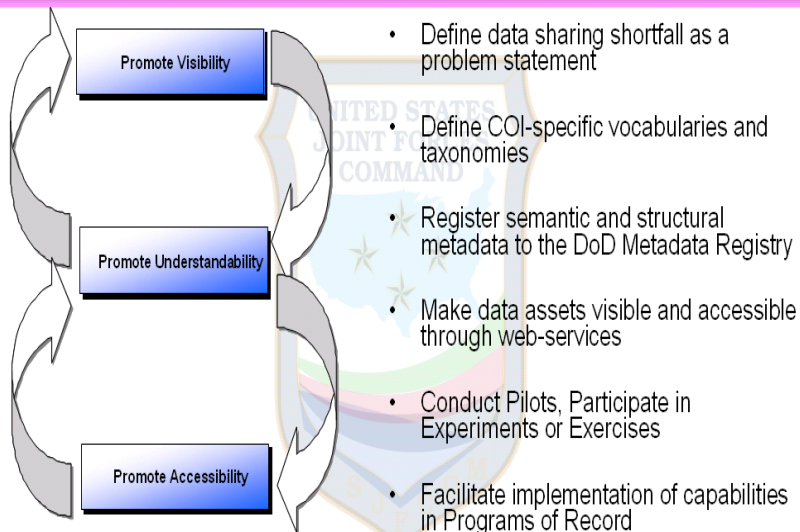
Promote Visibility

Promote Understandability

Promote Accessibility

UNITED STATES
JOINT FO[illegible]
COMMAND

• Define data sharing shortfall as a problem statement

• Define COI-specific vocabularies and taxonomies

• Register semantic and structural metadata to the DoD Metadata Registry

• Make data assets visible and accessible through web-services

• Conduct Pilots, Participate in Experiments or Exercises

• Facilitate implementation of capabilities in Programs of Record